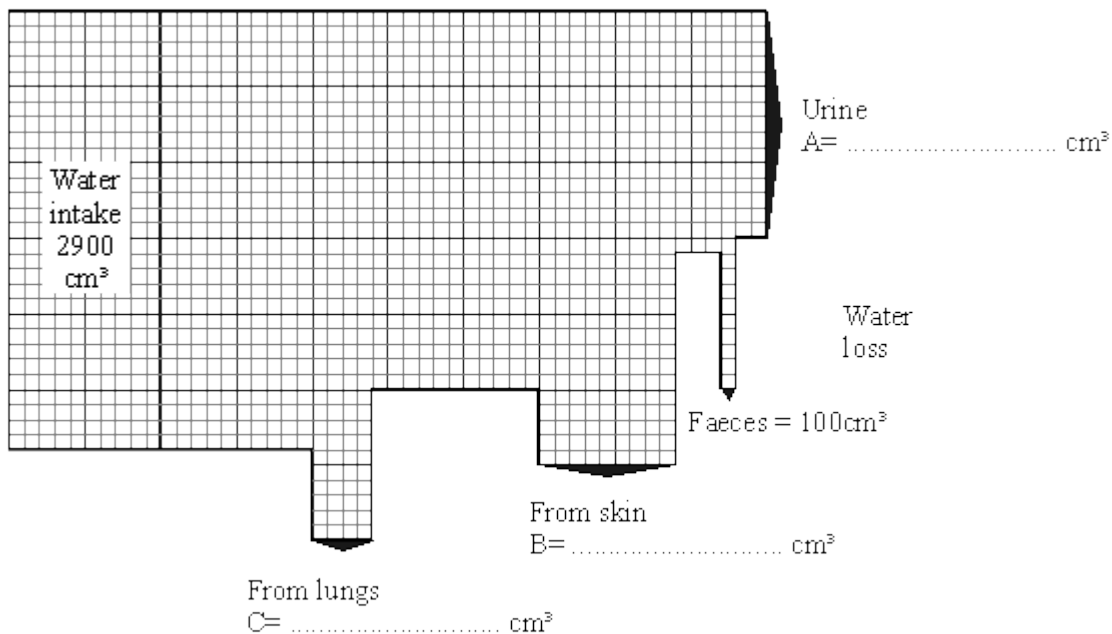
Urine
A= .............................. $cm^3$

Water intake 2900 $cm^3$

Water loss

Faeces = 100$cm^3$

From skin
B= .............................. $cm^3$

From lungs
C= .............................. $cm^3$